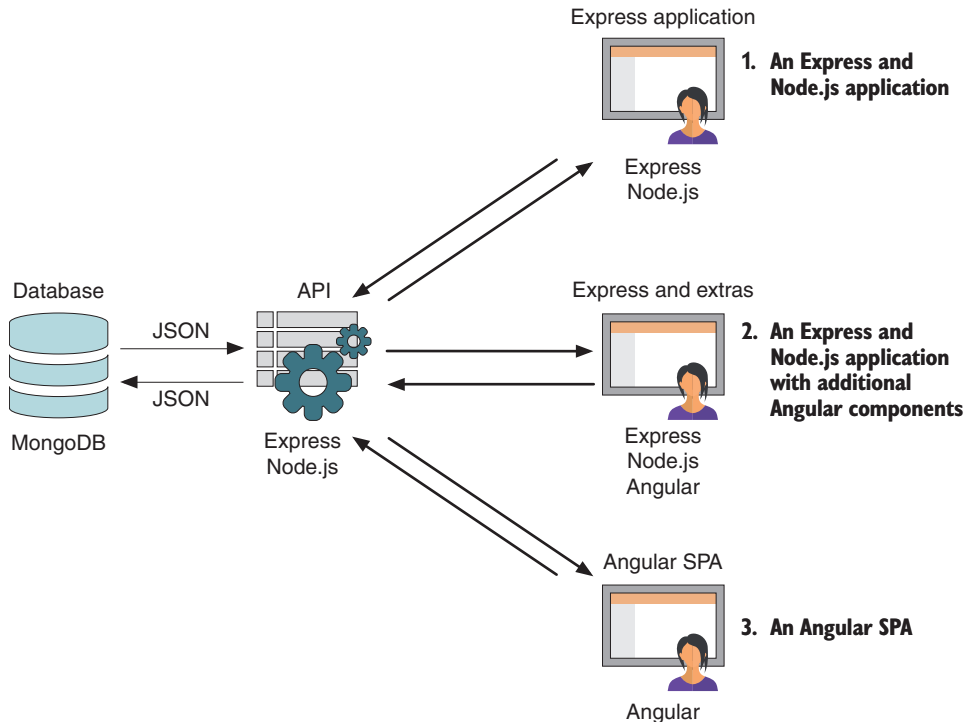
Express application

1. An Express and Node.js application

Express
Node.js

Database

API

Express and extras

JSON

JSON

2. An Express and Node.js application with additional Angular components

MongoDB

Express
Node.js

Express
Node.js
Angular

Angular SPA

3. An Angular SPA

Angular